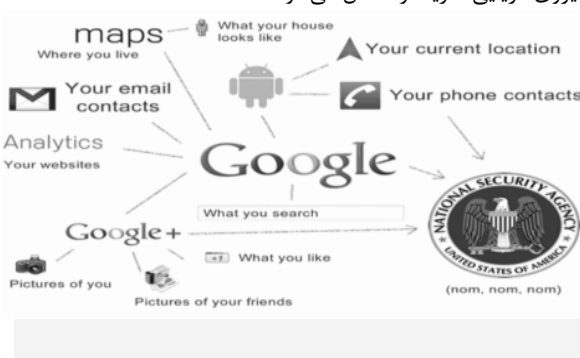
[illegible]

maps
Where you live

What your house looks like

Your current location

Your email contacts

Your phone contacts

Analytics
Your websites

Google

What you search

Google+

+1 What you like

Pictures of you

Pictures of your friends

NATIONAL SECURITY AGENCY
UNITED STATES OF AMERICA

(nom, nom, nom)